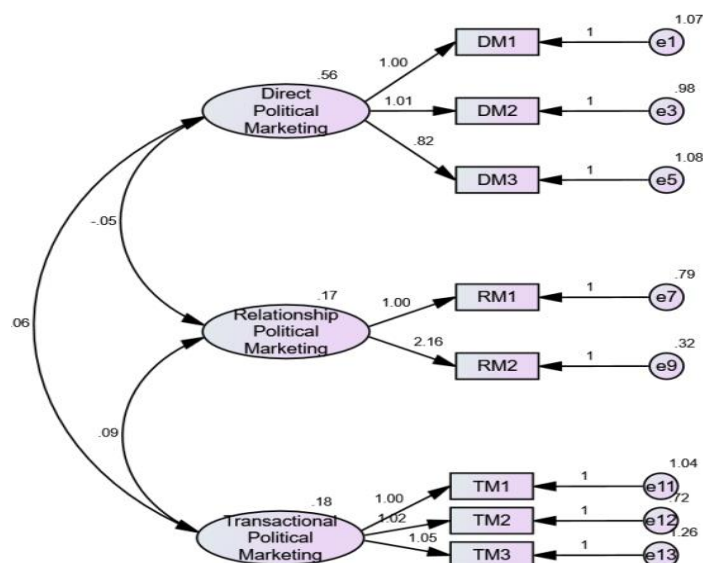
.56
Direct Political Marketing
1.00
1.01
.82
DM1
DM2
DM3
1
1
1
e1
e3
e5
1.07
.98
1.08
-.05
.06
.17
Relationship Political Marketing
1.00
2.16
RM1
RM2
1
1
e7
e9
.79
.32
.09
.18
Transactional Political Marketing
1.00
1.02
1.05
TM1
TM2
TM3
1
1
1
e11
e12
e13
1.04
.72
1.26